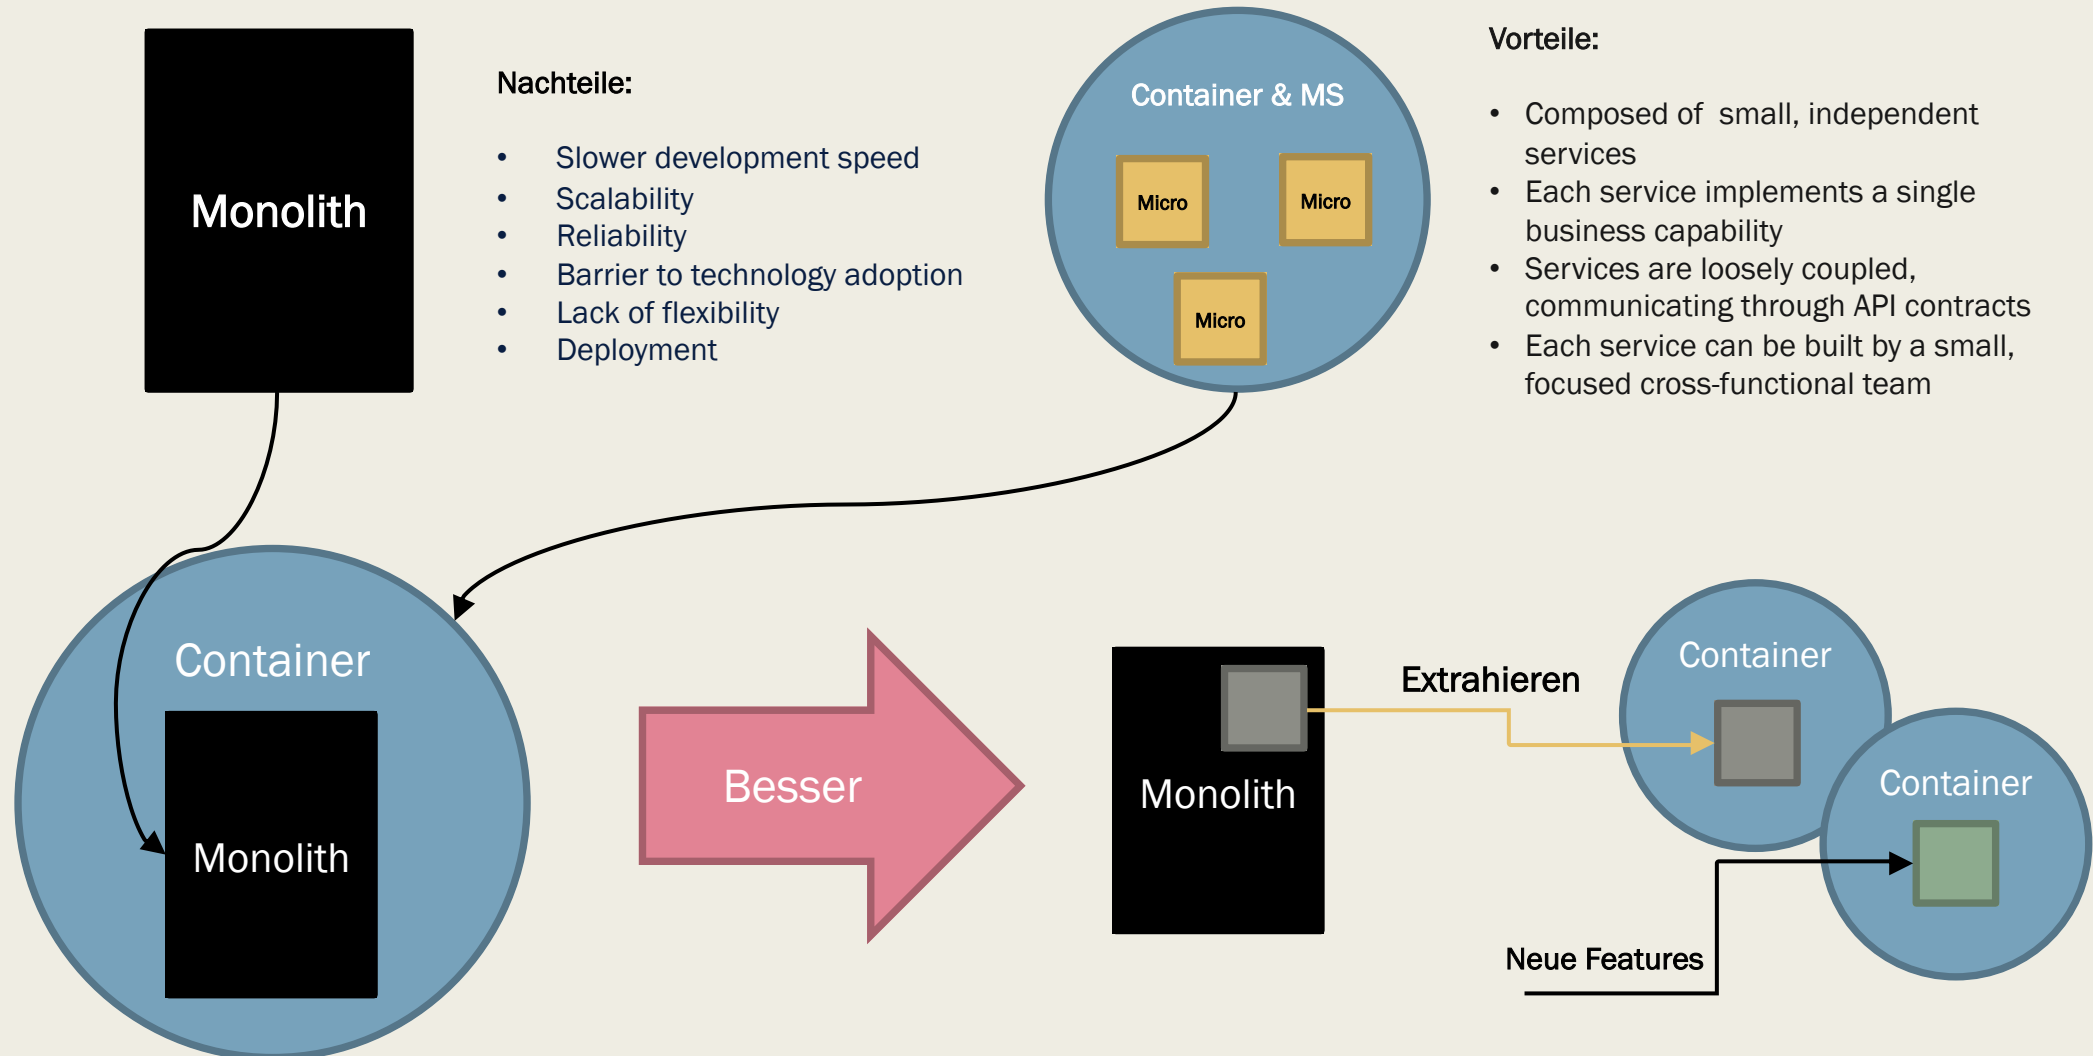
Monolith

Nachteile:

- Slower development speed
- Scalability
- Reliability
- Barrier to technology adoption
- Lack of flexibility
- Deployment

Container & MS

Micro

Micro

Micro

Vorteile:

- Composed of small, independent services
- Each service implements a single business capability
- Services are loosely coupled, communicating through API contracts
- Each service can be built by a small, focused cross-functional team

Container

Monolith

Besser

Monolith

Extrahieren

Container

Container

Neue Features